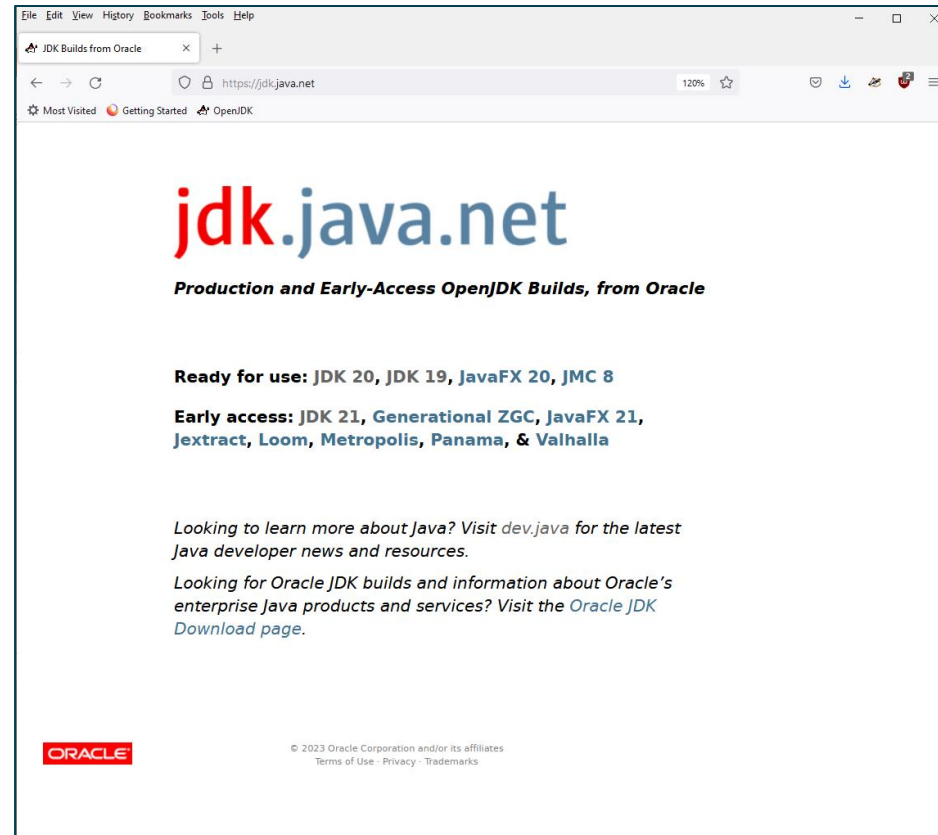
File Edit View History Bookmarks Tools Help

JDK Builds from Oracle ×

https://jdk.java.net 120%

Most Visited Getting Started OpenJDK

jdk.java.net

Production and Early-Access OpenJDK Builds, from Oracle

Ready for use: JDK 20, JDK 19, JavaFX 20, JMC 8

Early access: JDK 21, Generational ZGC, JavaFX 21, Jextract, Loom, Metropolis, Panama, & Valhalla

Looking to learn more about Java? Visit dev.java for the latest Java developer news and resources.

Looking for Oracle JDK builds and information about Oracle's enterprise Java products and services? Visit the Oracle JDK Download page.

ORACLE

© 2023 Oracle Corporation and/or its affiliates
Terms of Use · Privacy · Trademarks